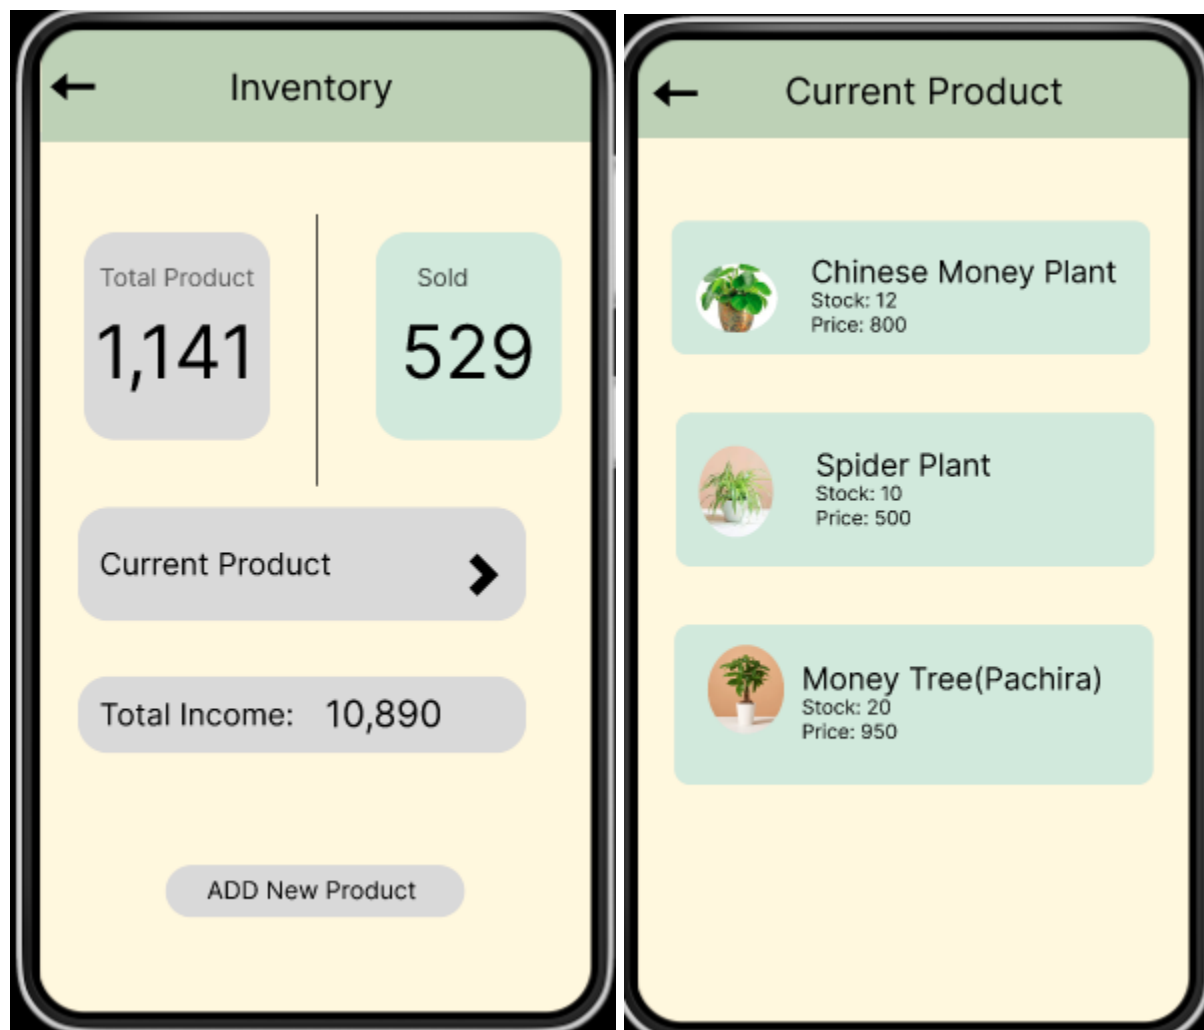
Inventory

Total Product
1,141

Sold
529

Current Product

Total Income: 10,890

ADD New Product

Current Product

Chinese Money Plant
Stock: 12
Price: 800

Spider Plant
Stock: 10
Price: 500

Money Tree(Pachira)
Stock: 20
Price: 950